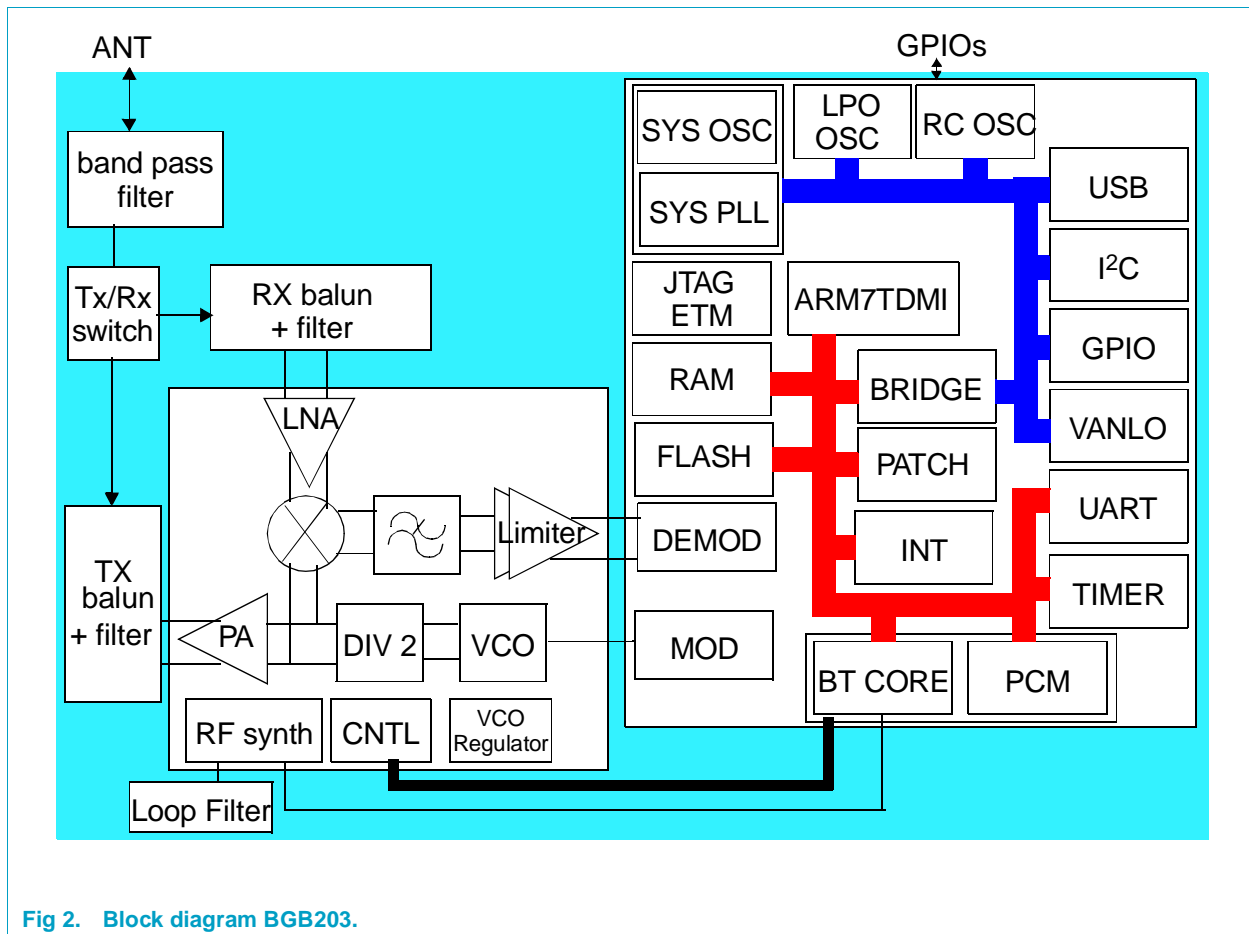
ANT

band pass filter

Tx/Rx switch

RX balun + filter

TX balun + filter

LNA

Limiter

PA

DIV 2

VCO

RF synth

CNTL

VCO Regulator

Loop Filter

GPIOs

SYS OSC

SYS PLL

LPO OSC

RC OSC

USB

$I^2C$

GPIO

VANLO

JTAG ETM

ARM7TDMI

RAM

BRIDGE

FLASH

PATCH

DEMOD

INT

UART

TIMER

MOD

BT CORE

PCM

Fig 2. Block diagram BGB203.